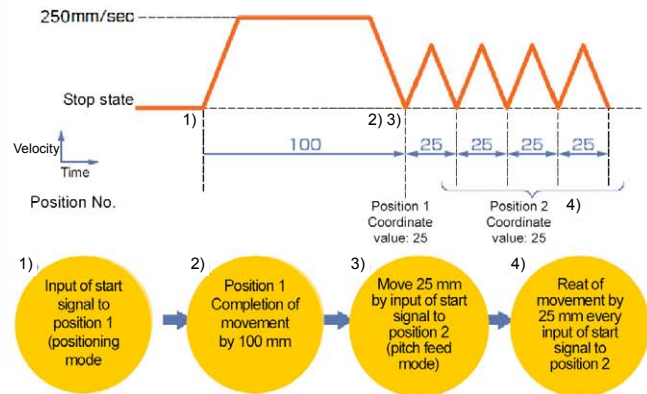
250mm/sec

Stop state

1)

2) 3)

Velocity

Time

100

25

25

25

25

Position No.

Position 1 Coordinate value: 25

Position 2 Coordinate value: 25

4)

1)

Input of start signal to position 1 (positioning mode

2)

Position 1 Completion of movement by 100 mm

3)

Move 25 mm by input of start signal to position 2 (pitch feed mode)

4)

Reat of movement by 25 mm every input of start signal to position 2